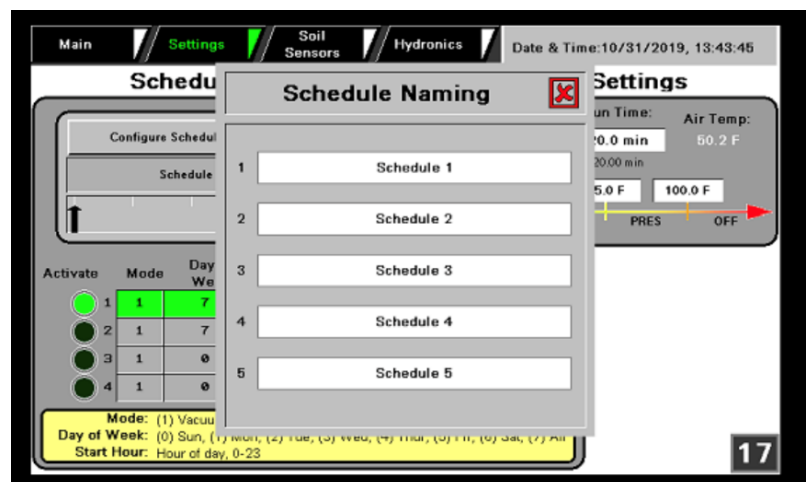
Main
Settings
Soil Sensors
Hydronics
Date & Time:10/31/2019, 13:43:45

Schedu

Settings

Configure Schedul

Schedule

un Time:
Air Temp:
20.0 min
50.2 F
20:00 min
5.0 F
100.0 F
PRES
OFF

Activate
Mode
Day We

| 1 | 1 | 7 |
|---|---|---|
| 2 | 1 | 7 |
| 3 | 1 | 0 |
| 4 | 1 | 0 |

Mode: (1) Vacuu
Day of Week: (0) Sun, (1) Mon, (2) Tue, (3) Wed, (4) Thur, (5) Fri, (6) Sat, (7) All
Start Hour: Hour of day, 0-23

Schedule Naming

1 Schedule 1
2 Schedule 2
3 Schedule 3
4 Schedule 4
5 Schedule 5

17